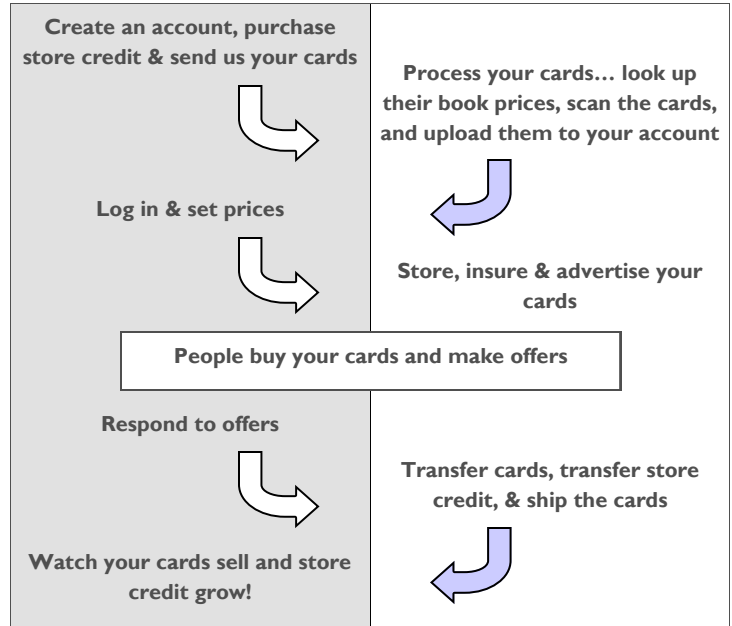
Create an account, purchase store credit & send us your cards

Process your cards… look up their book prices, scan the cards, and upload them to your account

Log in & set prices

Store, insure & advertise your cards

People buy your cards and make offers

Respond to offers

Transfer cards, transfer store credit, & ship the cards

Watch your cards sell and store credit grow!